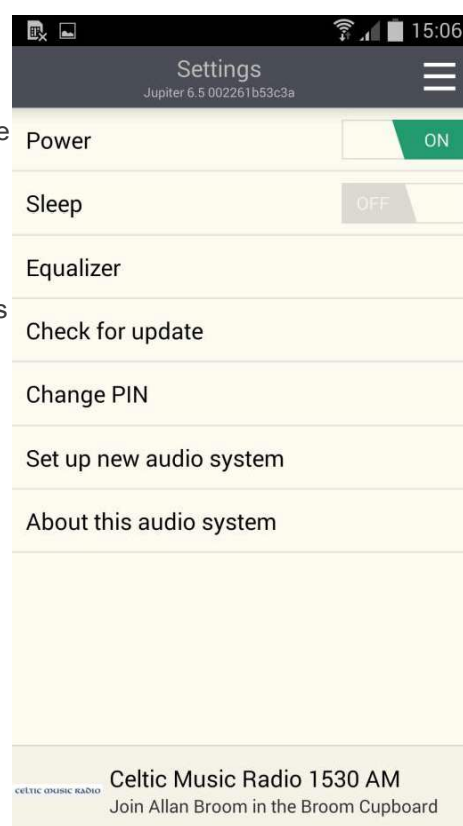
15:06

Settings
Jupiter 6.5 002261b53c3a

e

Power ON

Sleep OFF

Equalizer

s

Check for update

Change PIN

Set up new audio system

About this audio system

celtic music radio
Celtic Music Radio 1530 AM
Join Allan Broom in the Broom Cupboard